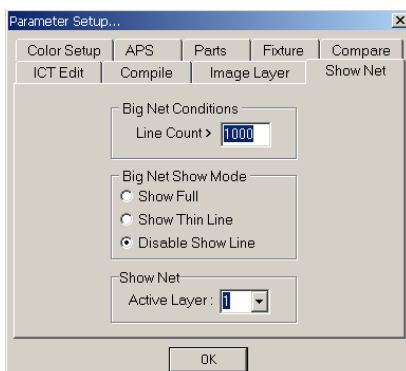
Parameter Setup...

×

Color Setup | APS | Parts | Fixture | Compare

ICT Edit | Compile | Image Layer | Show Net

Big Net Conditions

Line Count > 1000

Big Net Show Mode

Show Full

Show Thin Line

Disable Show Line

Show Net

Active Layer : 1

OK